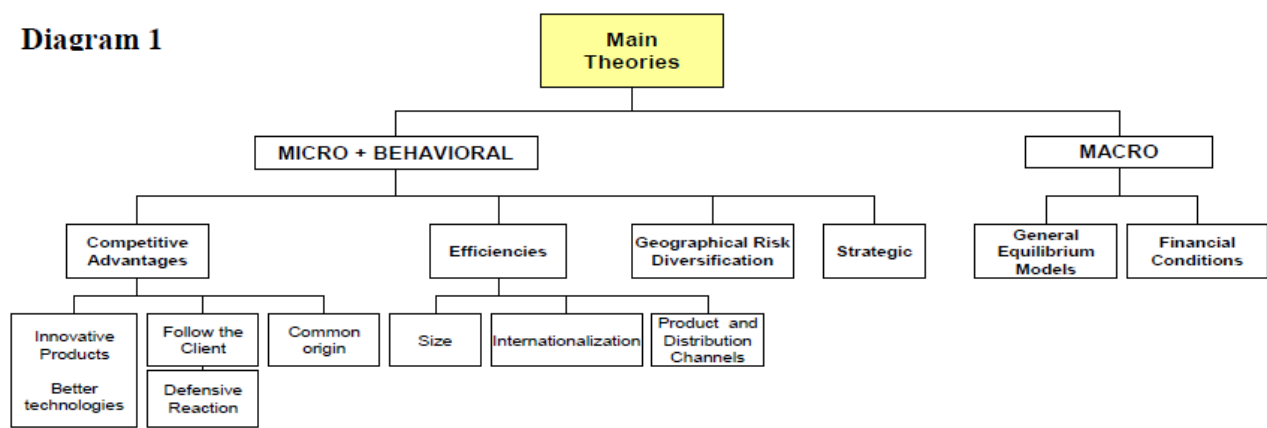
Diagram 1

Main Theories

MICRO + BEHAVIORAL

MACRO

Competitive Advantages

Efficiencies

Geographical Risk Diversification

Strategic

General Equilibrium Models

Financial Conditions

Innovative Products

Better technologies

Follow the Client

Defensive Reaction

Common origin

Size

Internationalization

Product and Distribution Channels